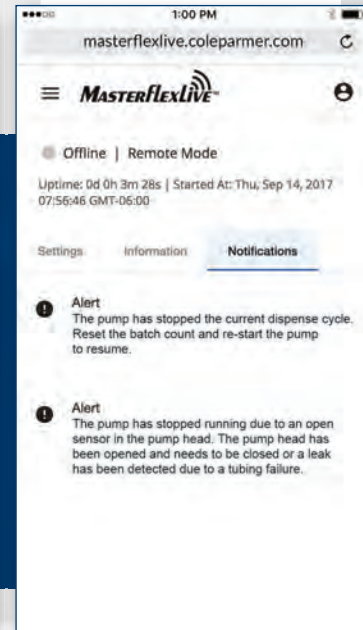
1:00 PM

masterflexlive.coleparmer.com

MasterflexLive

Offline | Remote Mode

Uptime: 0d 0h 3m 28s | Started At: Thu, Sep 14, 2017 07:56:46 GMT-06:00

Settings Information Notifications

Alert
The pump has stopped the current dispense cycle. Reset the batch count and re-start the pump to resume.

Alert
The pump has stopped running due to an open sensor in the pump head. The pump head has been opened and needs to be closed or a leak has been detected due to a tubing failure.